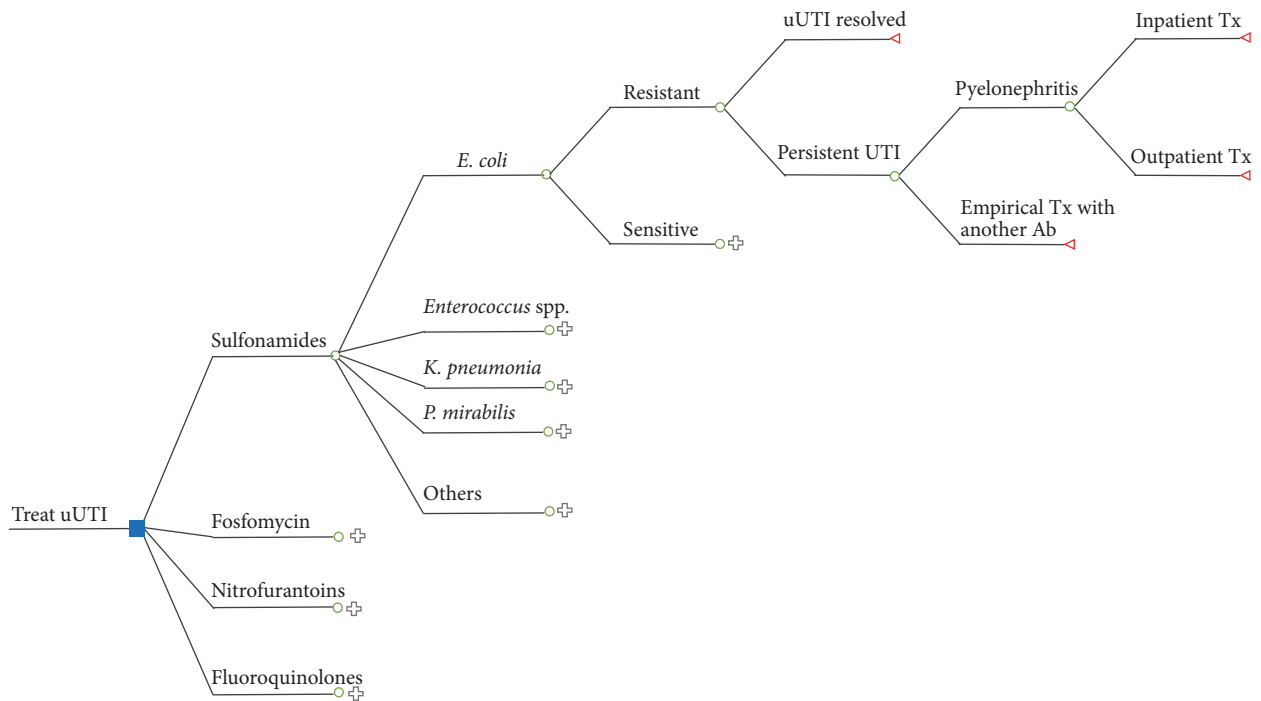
uUTI resolved

Inpatient Tx

Resistant

Pyelonephritis

E. coli

Persistent UTI

Outpatient Tx

Empirical Tx with another Ab

Sensitive

Enterococcus spp.

Sulfonamides

K. pneumonia

P. mirabilis

Others

Treat uUTI

Fosfomycin

Nitrofurantoins

Fluoroquinolones